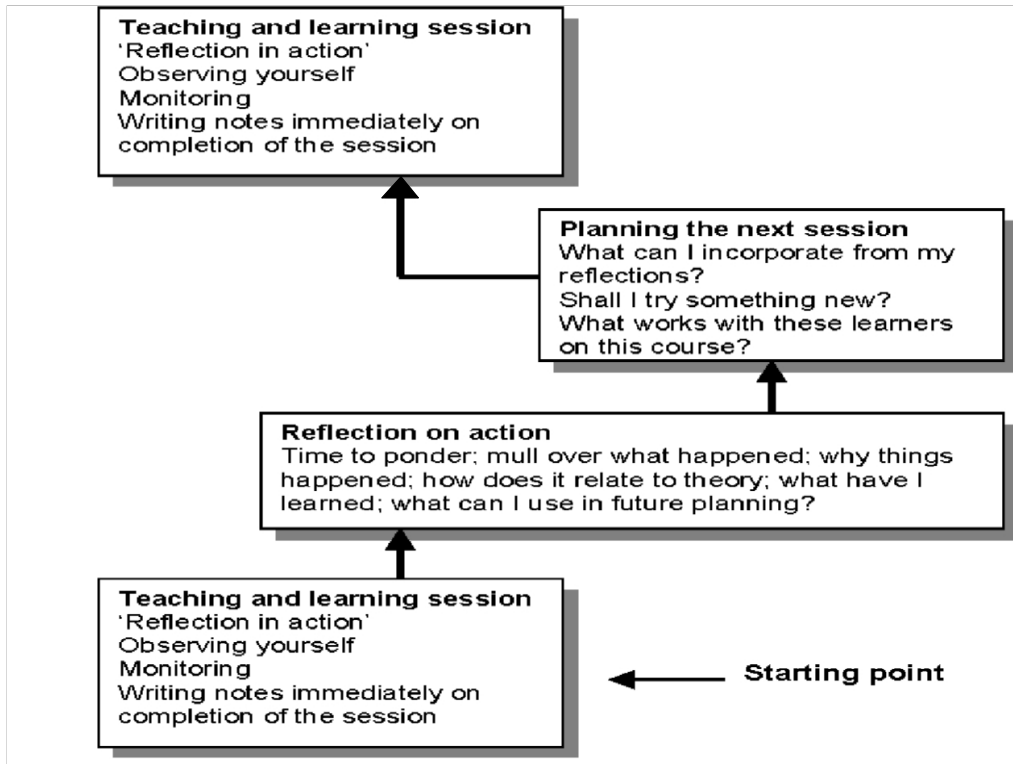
**Teaching and learning session**
'Reflection in action'
Observing yourself
Monitoring
Writing notes immediately on completion of the session

**Planning the next session**
What can I incorporate from my reflections?
Shall I try something new?
What works with these learners on this course?

**Reflection on action**
Time to ponder; mull over what happened; why things happened; how does it relate to theory; what have I learned; what can I use in future planning?

**Teaching and learning session**
'Reflection in action'
Observing yourself
Monitoring
Writing notes immediately on completion of the session

**Starting point**